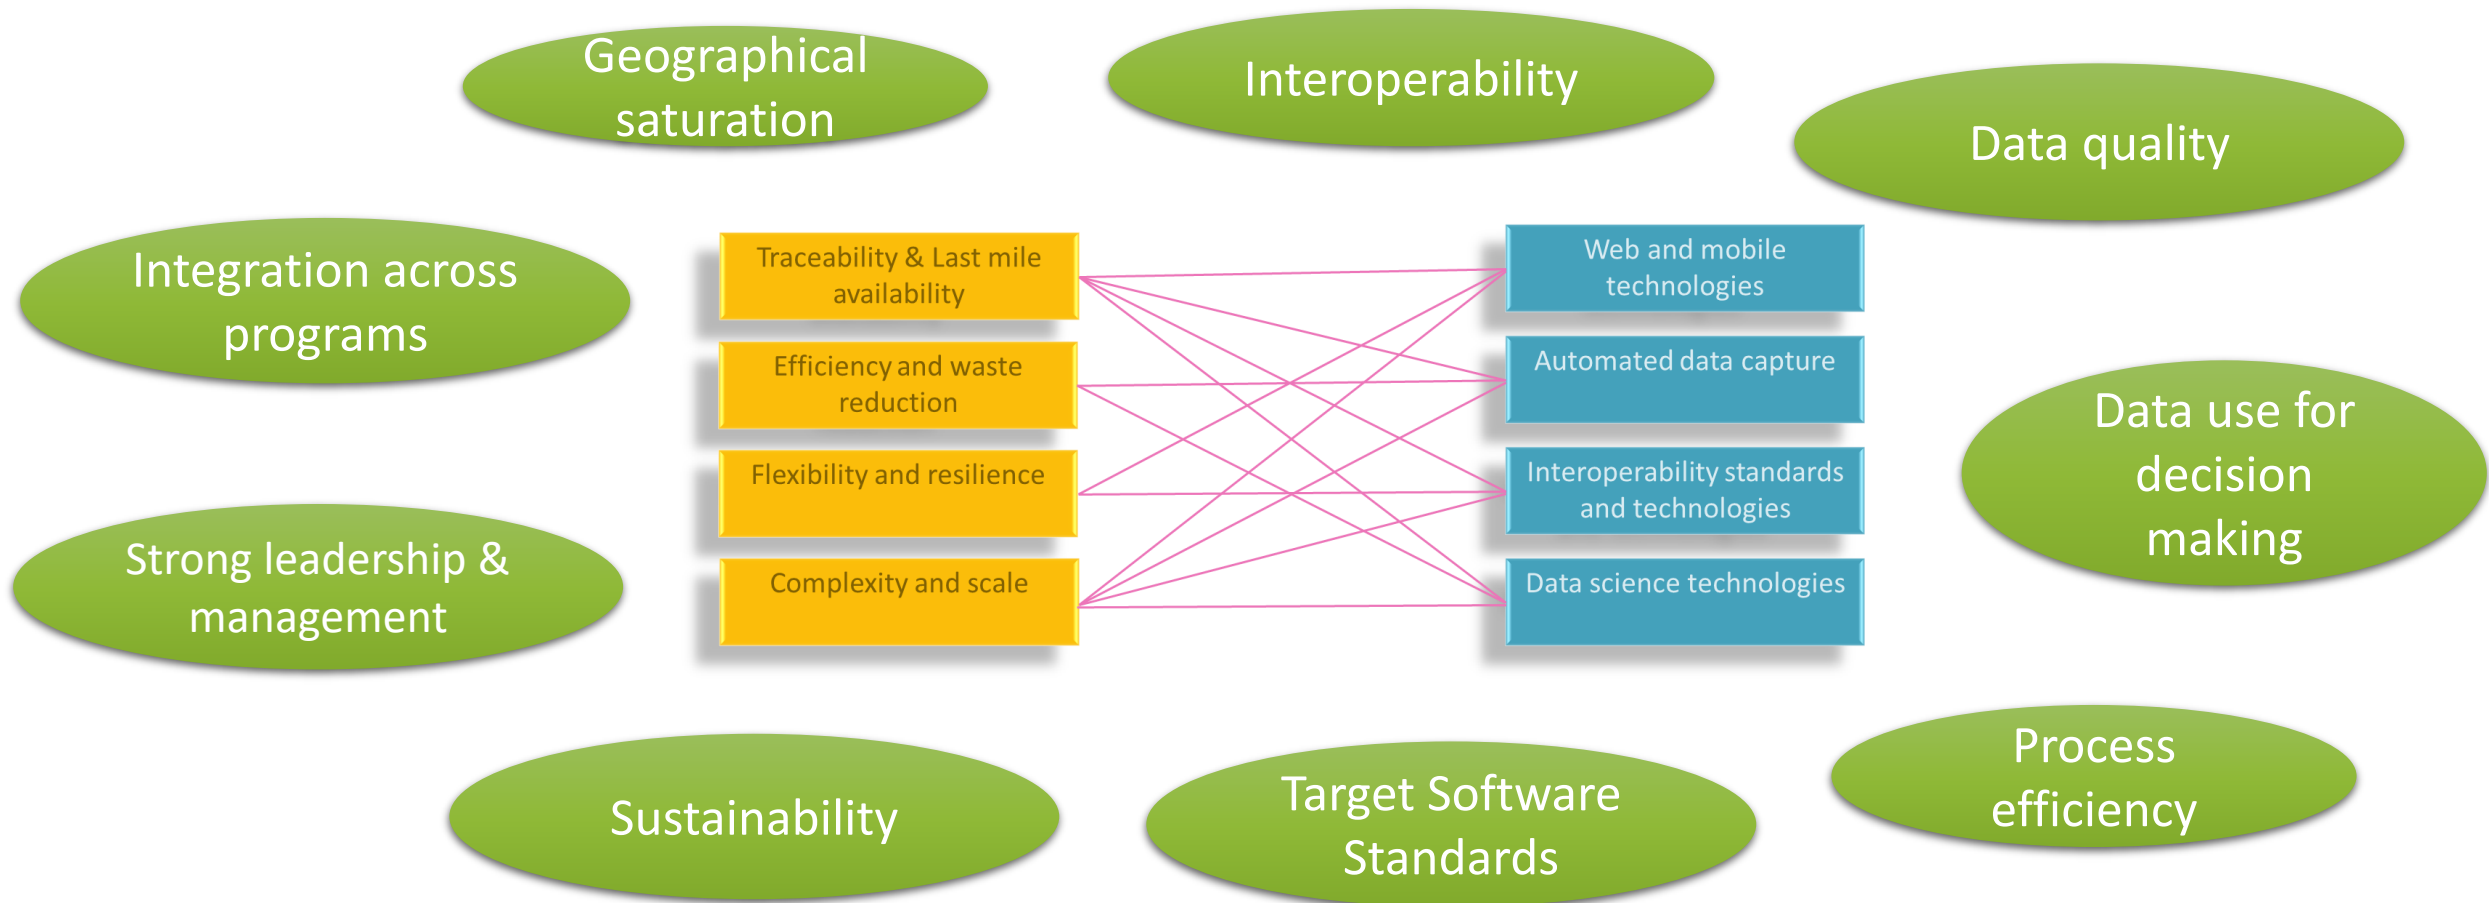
Geographical saturation

Interoperability

Data quality

Integration across programs

Traceability & Last mile availability

Efficiency and waste reduction

Flexibility and resilience

Complexity and scale

Web and mobile technologies

Automated data capture

Interoperability standards and technologies

Data science technologies

Data use for decision making

Strong leadership & management

Sustainability

Target Software Standards

Process efficiency